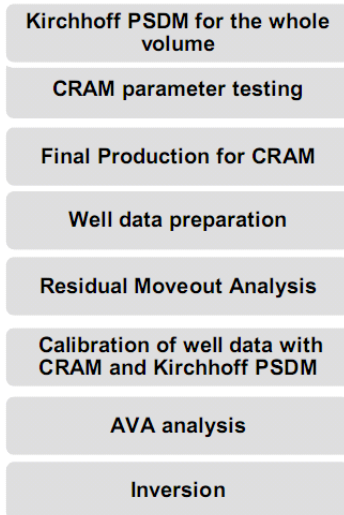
Kirchhoff PSDM for the whole volume

CRAM parameter testing

Final Production for CRAM

Well data preparation

Residual Moveout Analysis

Calibration of well data with CRAM and Kirchhoff PSDM

AVA analysis

Inversion